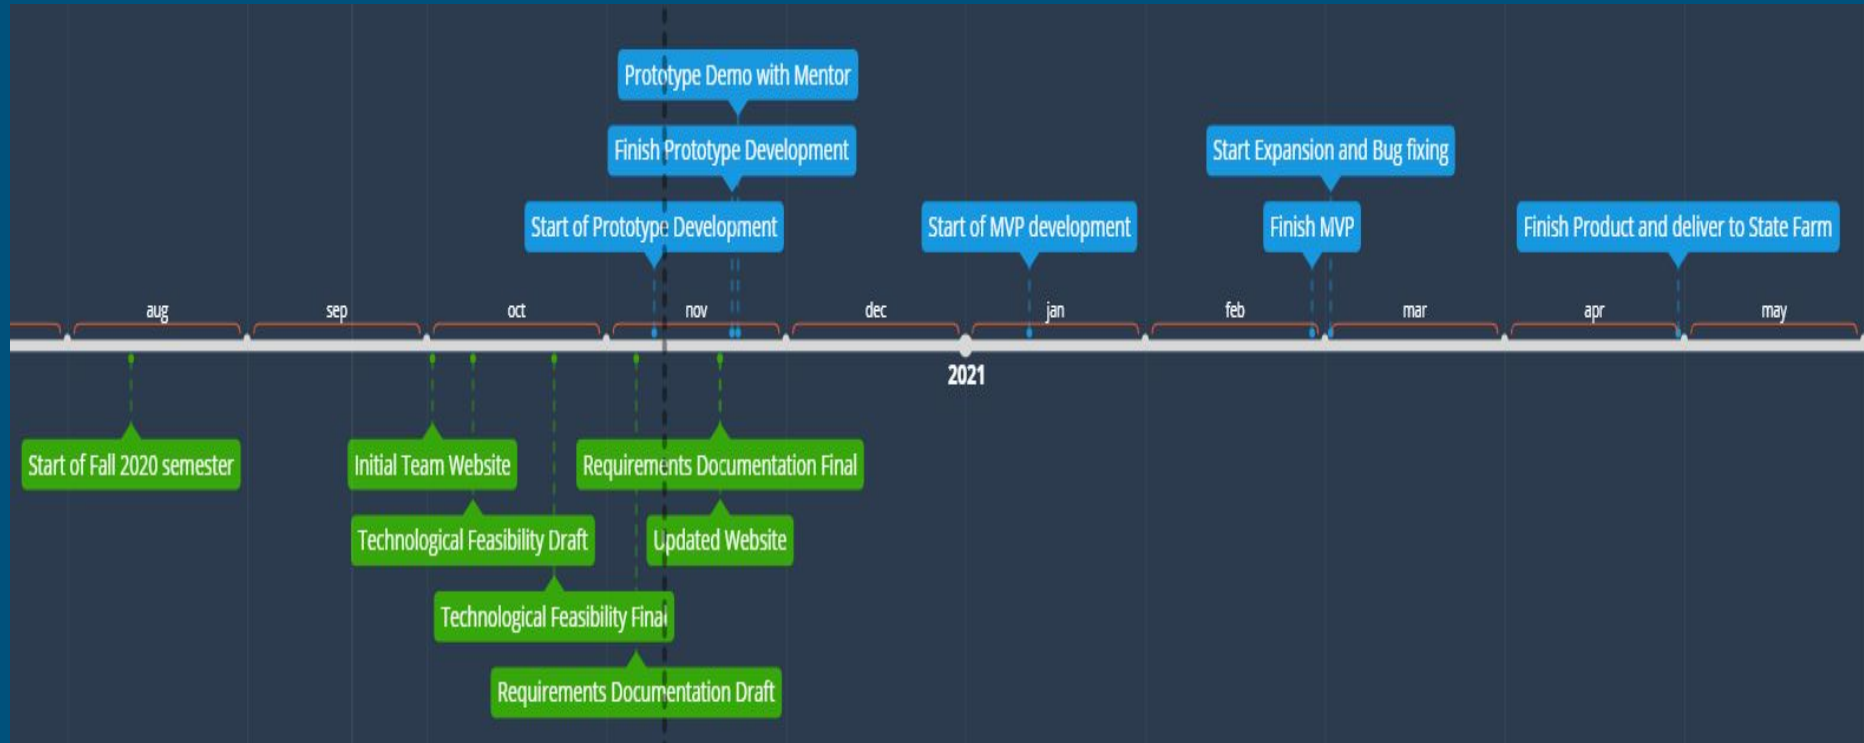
Prototype Demo with Mentor

Finish Prototype Development

Start Expansion and Bug fixing

Start of Prototype Development

Start of MVP development

Finish MVP

Finish Product and deliver to State Farm

aug

sep

oct

nov

dec

jan

feb

mar

apr

may

2021

Start of Fall 2020 semester

Initial Team Website

Requirements Documentation Final

Technological Feasibility Draft

Updated Website

Technological Feasibility Final

Requirements Documentation Draft